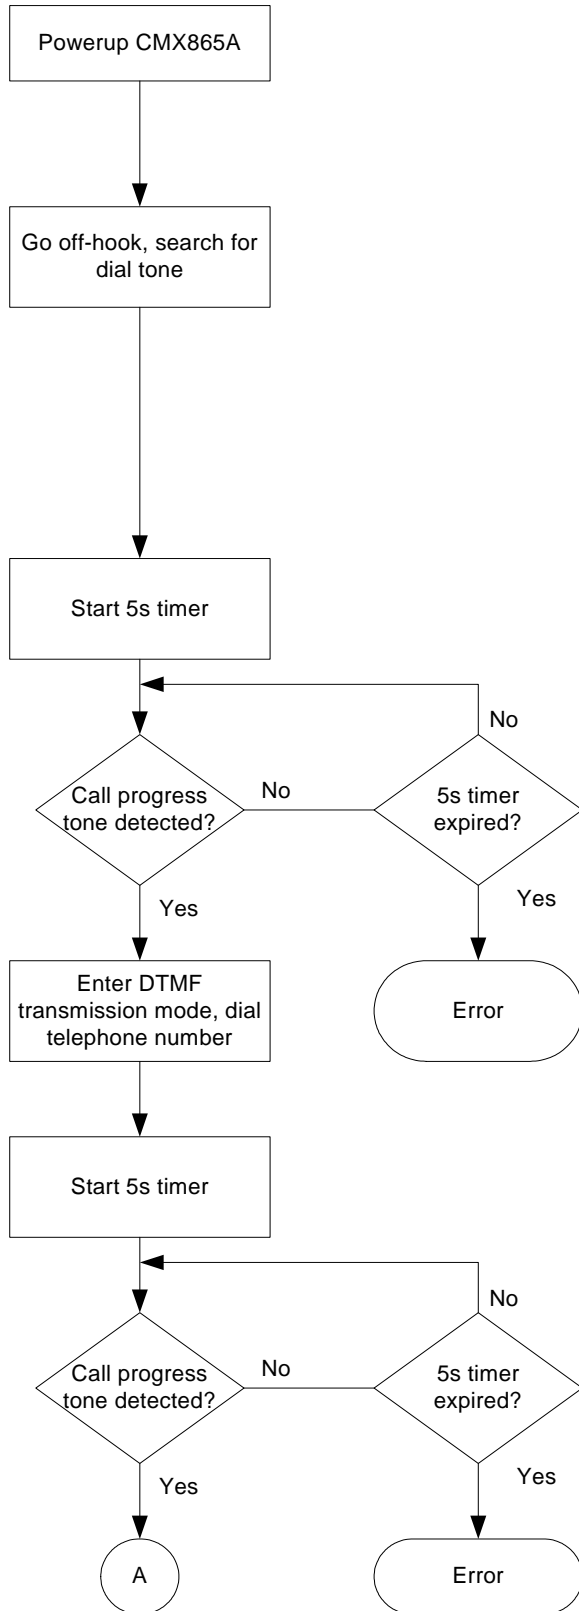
Powerup CMX865A

Go off-hook, search for dial tone

Start 5s timer

No

Call progress tone detected?

No

5s timer expired?

Yes

Yes

Enter DTMF transmission mode, dial telephone number

Error

Start 5s timer

No

Call progress tone detected?

No

5s timer expired?

Yes

Yes

A

Error